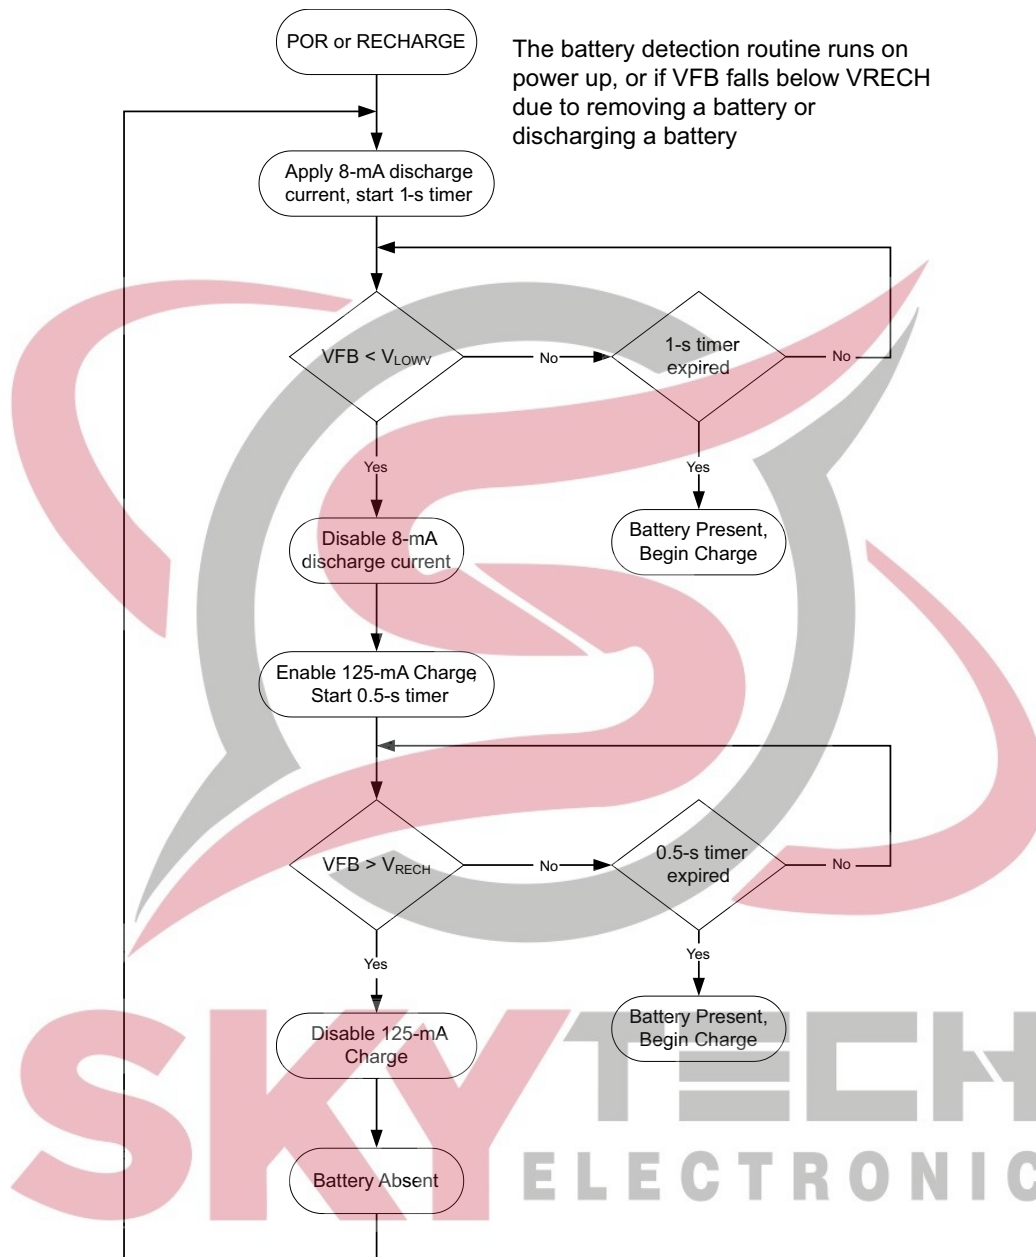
POR or RECHARGE

The battery detection routine runs on power up, or if VFB falls below VRECH due to removing a battery or discharging a battery

Apply 8-mA discharge current, start 1-s timer

VFB < $V_{LOWV}$

No

1-s timer expired

No

Yes

Yes

Disable 8-mA discharge current

Battery Present, Begin Charge

Enable 125-mA Charge Start 0.5-s timer

VFB > $V_{RECH}$

No

0.5-s timer expired

No

Yes

Yes

Battery Present, Begin Charge

Disable 125-mA Charge

Battery Absent

SKYTECH

ELECTRONIC